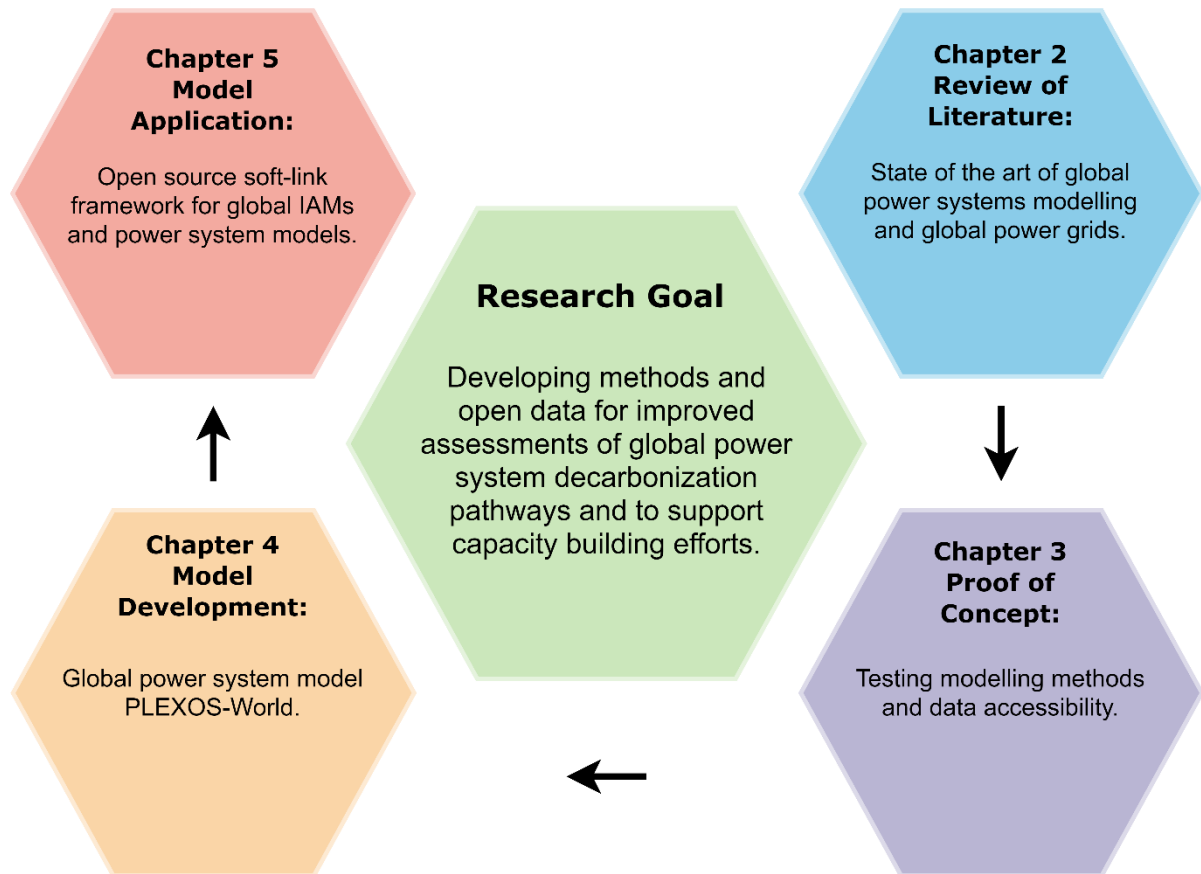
Chapter 5
Model
Application:

Open source soft-link framework for global IAMs and power system models.

Chapter 2
Review of
Literature:

State of the art of global power systems modelling and global power grids.

Research Goal

Developing methods and open data for improved assessments of global power system decarbonization pathways and to support capacity building efforts.

Chapter 4
Model
Development:

Global power system model PLEXOS-World.

Chapter 3
Proof of
Concept:

Testing modelling methods and data accessibility.